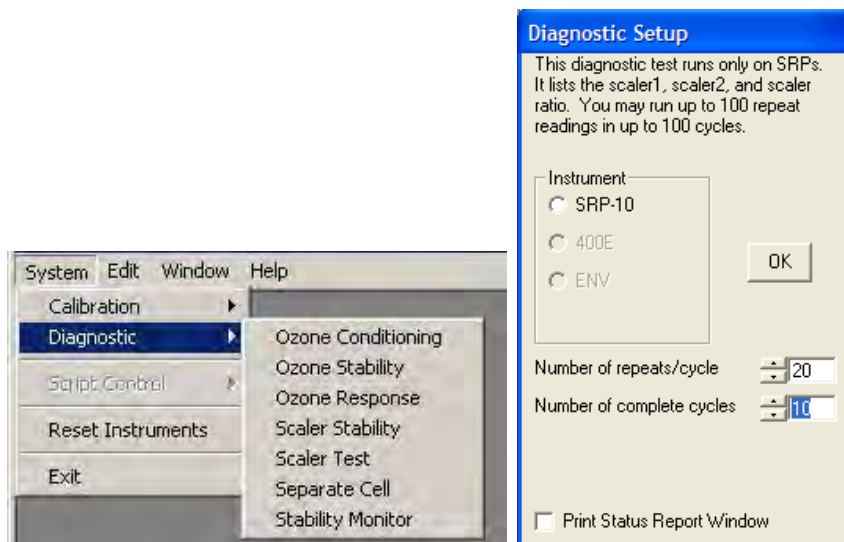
System Edit Window Help

Calibration
Diagnostic
Script Control
Reset Instruments
Exit

Ozone Conditioning
Ozone Stability
Ozone Response
Scaler Stability
Scaler Test
Separate Cell
Stability Monitor

Diagnostic Setup

This diagnostic test runs only on SRPs. It lists the scaler1, scaler2, and scaler ratio. You may run up to 100 repeat readings in up to 100 cycles.

Instrument
SRP-10
400E
ENV

OK

Number of repeats/cycle 20
Number of complete cycles 10

Print Status Report Window